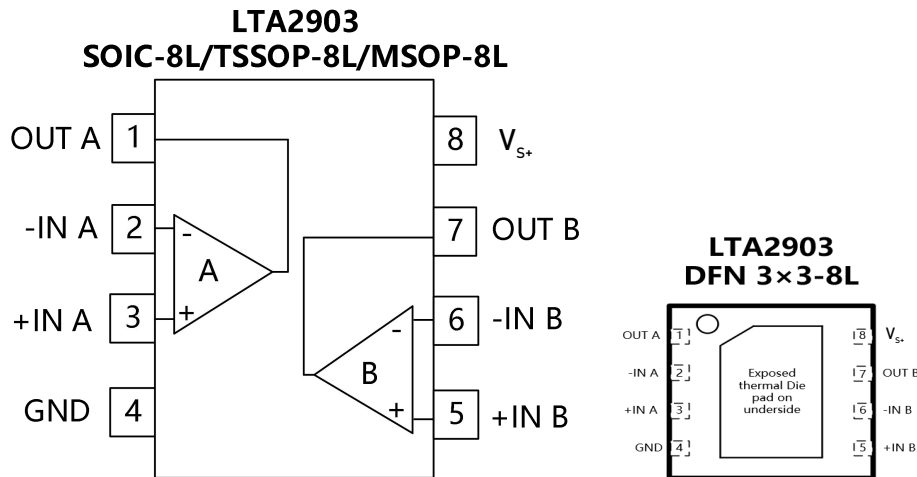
LTA2903
SOIC-8L/TSSOP-8L/MSOP-8L

OUT A 1
-IN A 2
+IN A 3
GND 4

8 $V_{S+}$
7 OUT B
6 -IN B
5 +IN B

A
-
+

B
-
+

LTA2903
DFN 3×3-8L

OUT A 1
-IN A 2
+IN A 3
GND 4

Exposed thermal Die pad on underside

8 $V_{S+}$
7 OUT B
6 -IN B
5 +IN B